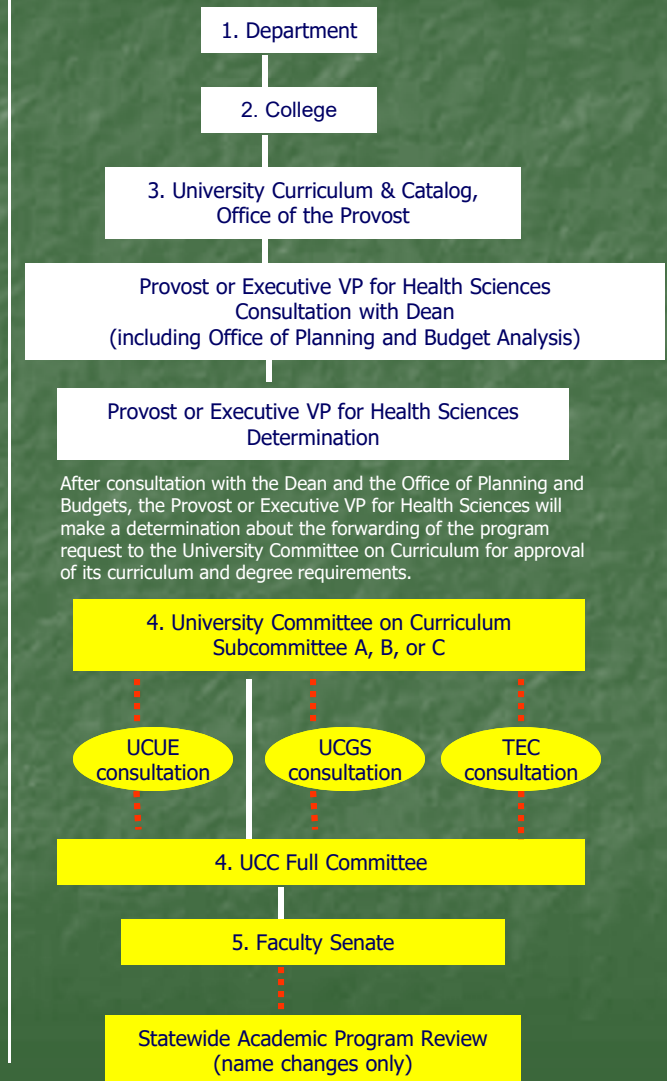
1. Department

2. College

3. University Curriculum & Catalog, Office of the Provost

Provost or Executive VP for Health Sciences Consultation with Dean (including Office of Planning and Budget Analysis)

Provost or Executive VP for Health Sciences Determination

After consultation with the Dean and the Office of Planning and Budgets, the Provost or Executive VP for Health Sciences will make a determination about the forwarding of the program request to the University Committee on Curriculum for approval of its curriculum and degree requirements.

4. University Committee on Curriculum Subcommittee A, B, or C

UCUE consultation

UCGS consultation

TEC consultation

4. UCC Full Committee

5. Faculty Senate

Statewide Academic Program Review (name changes only)